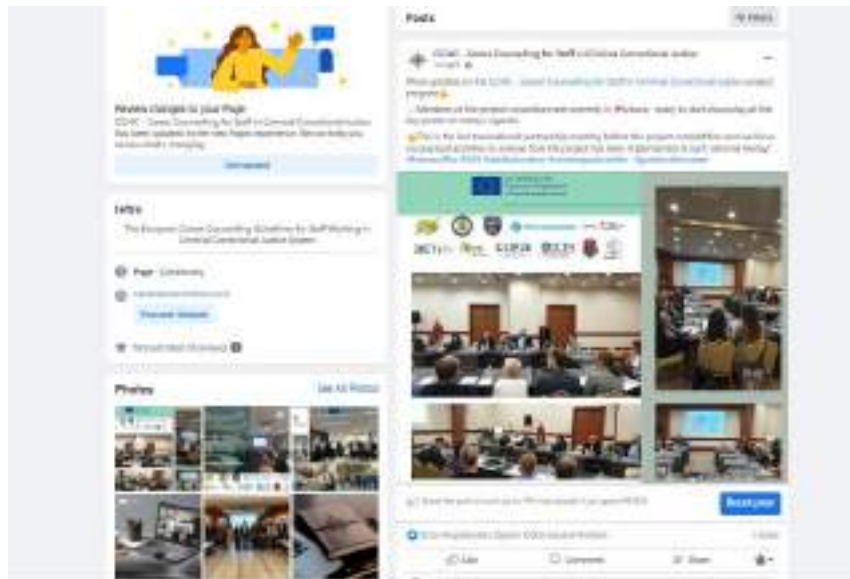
Posts

Filters

CCSC - Career Counselling for Staff in Criminal Correctional Justice

Review changes to your Page

Intro

The European Career Counselling Guidelines for Staff Working in Criminal Correctional Justice System

Page · Community

Photos

See All Photos

Boost post

Like

Comment

Share